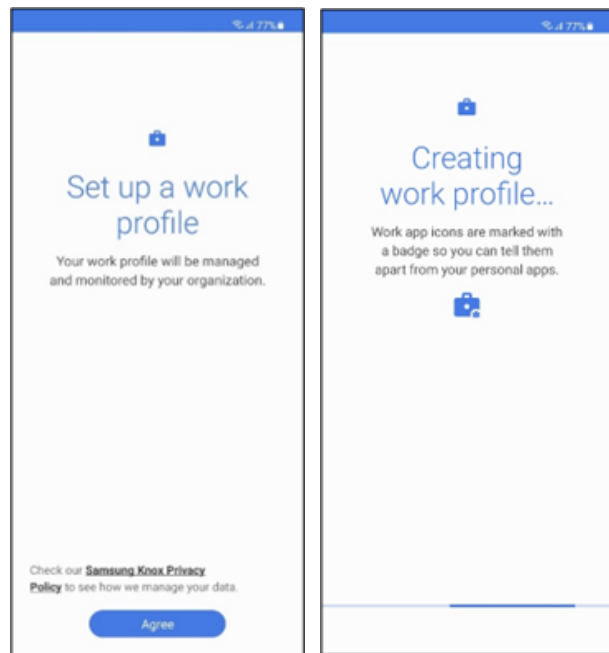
77%

Set up a work profile

Your work profile will be managed and monitored by your organization.

Check our Samsung Knox Privacy Policy to see how we manage your data.

Agree

77%

Creating work profile...

Work app icons are marked with a badge so you can tell them apart from your personal apps.